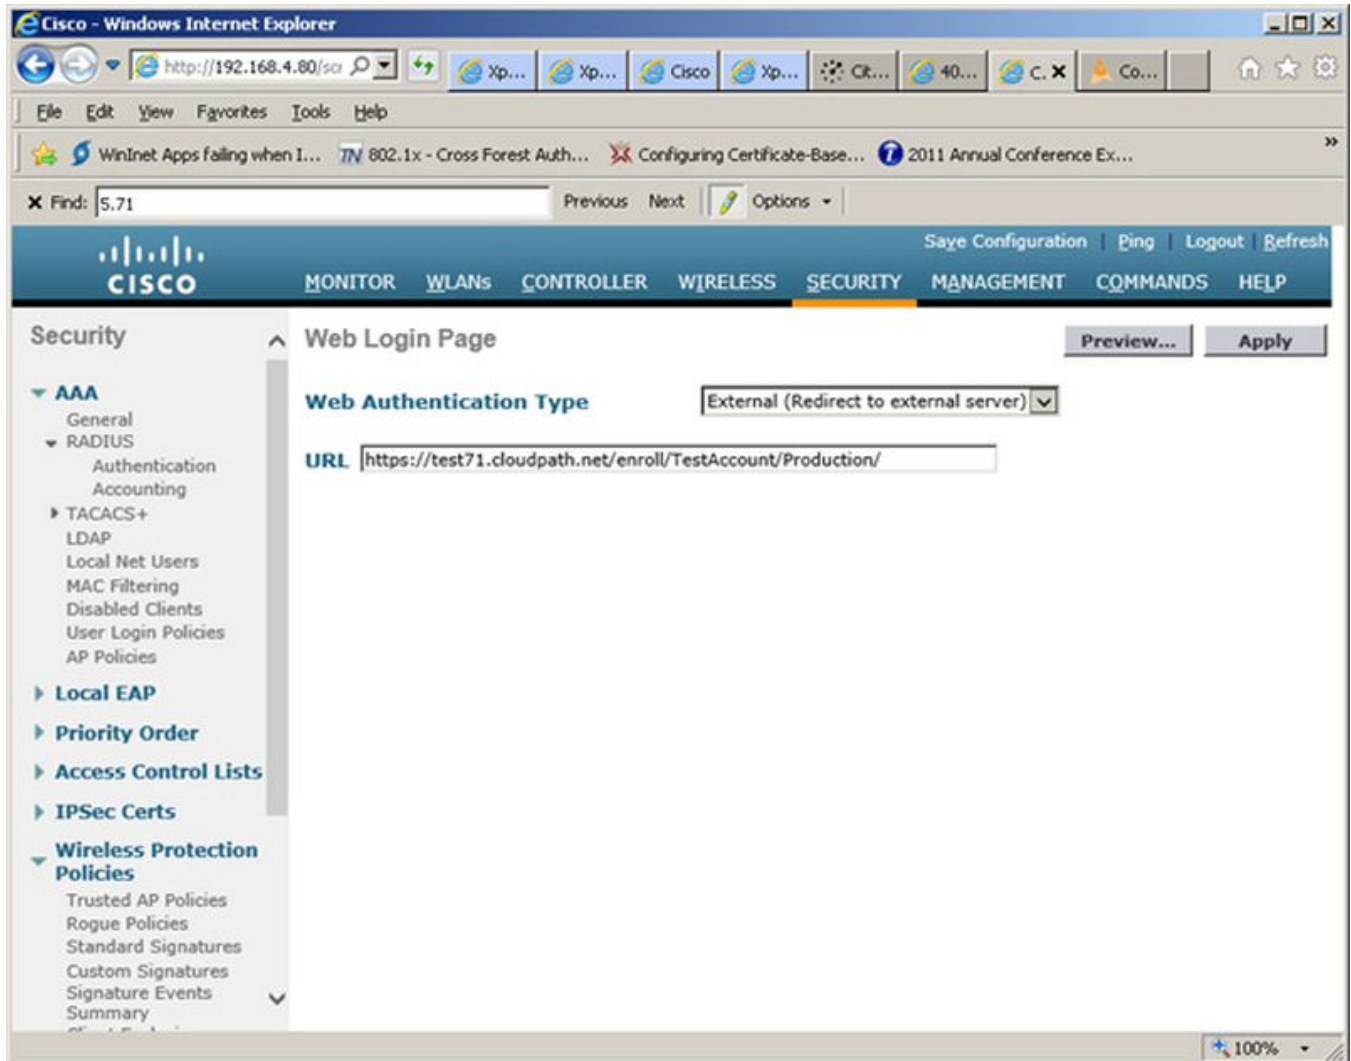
Cisco - Windows Internet Explorer

http://192.168.4.80/scr

Xp... Xp... Cisco Xp... Cit... 40... C. Co...

File Edit View Favorites Tools Help

WinInet Apps failing when I... 802.1x - Cross Forest Auth... Configuring Certificate-Base... 2011 Annual Conference Ex...

Find: 5.71 Previous Next Options

CISCO

Save Configuration | Ping | Logout | Refresh

MONITOR WLANs CONTROLLER WIRELESS SECURITY MANAGEMENT COMMANDS HELP

Security

AAA
General
RADIUS
Authentication
Accounting
TACACS+
LDAP
Local Net Users
MAC Filtering
Disabled Clients
User Login Policies
AP Policies

Local EAP

Priority Order

Access Control Lists

IPSec Certs

Wireless Protection Policies
Trusted AP Policies
Rogue Policies
Standard Signatures
Custom Signatures
Signature Events Summary

Web Login Page

Preview... Apply

Web Authentication Type External (Redirect to external server)

URL https://test71.cloudpath.net/enroll/TestAccount/Production/

100%